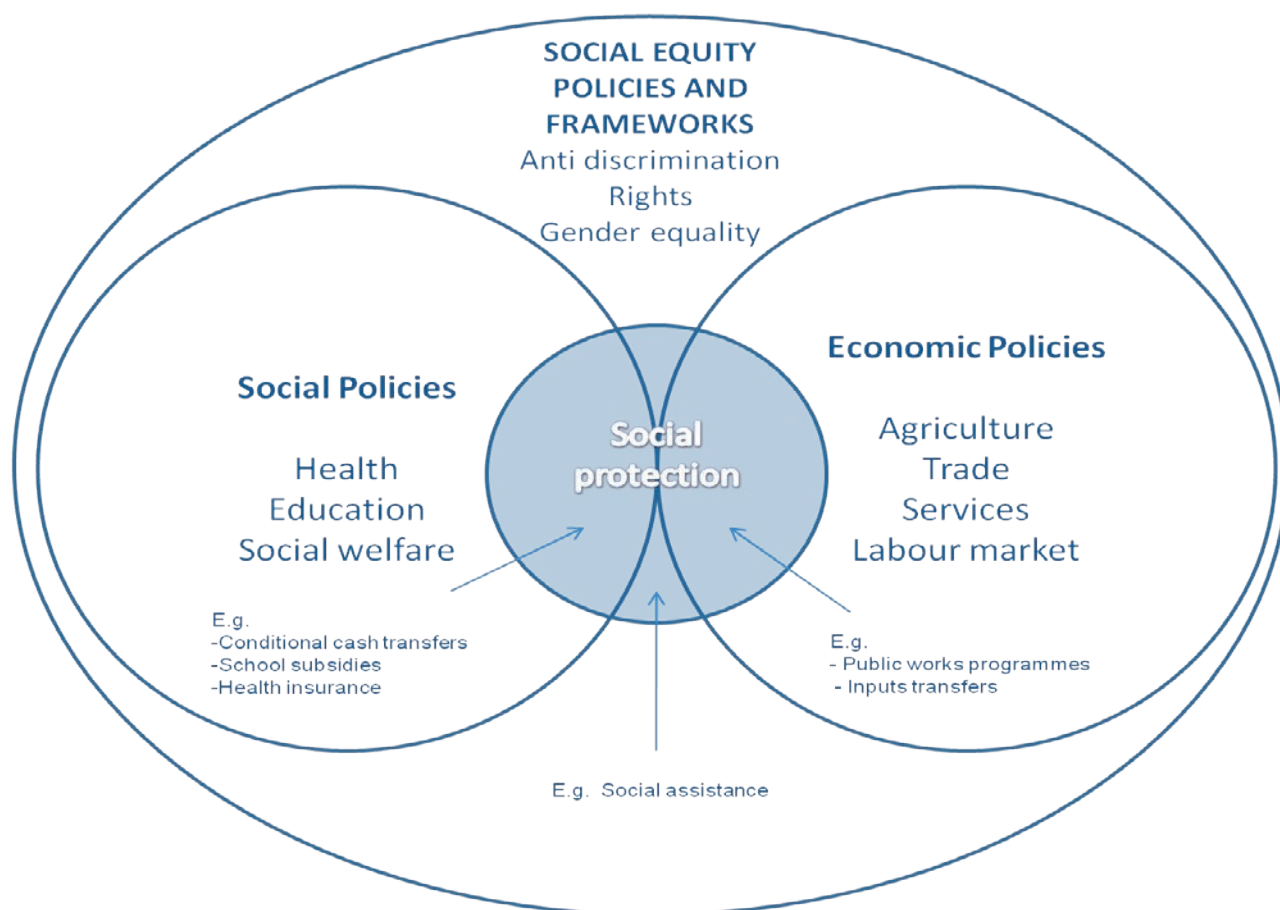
SOCIAL EQUITY POLICIES AND FRAMEWORKS
Anti discrimination
Rights
Gender equality

Social Policies

Health
Education
Social welfare

Social protection

Economic Policies

Agriculture
Trade
Services
Labour market

E.g.
-Conditional cash transfers
-School subsidies
-Health insurance

E.g.
- Public works programmes
- Inputs transfers

E.g. Social assistance